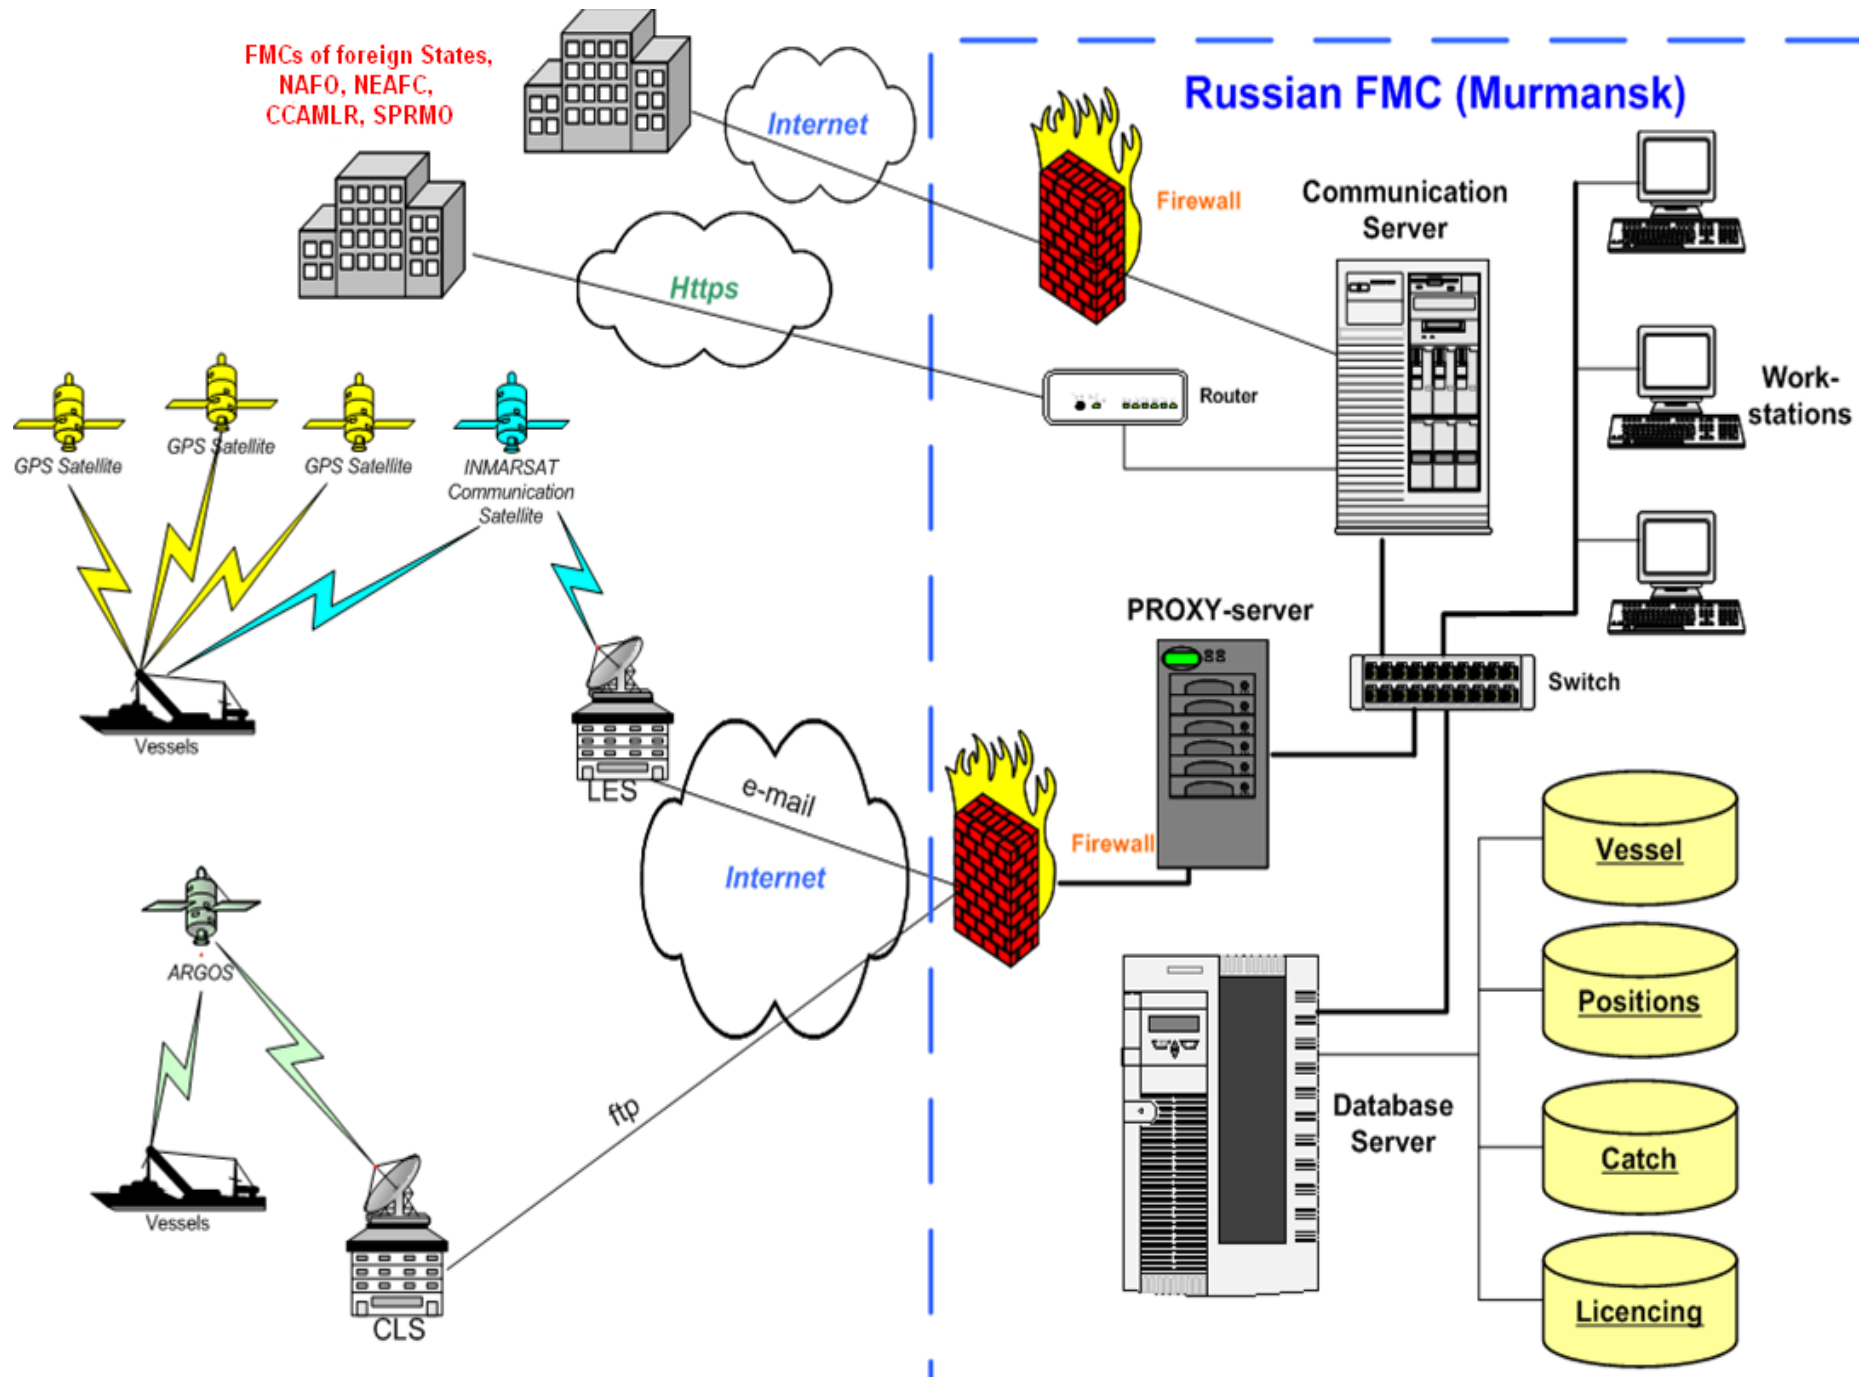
FMCs of foreign States, NAFO, NEAFC, CCAMLR, SPRMO

Internet

Russian FMC (Murmansk)

Firewall

Communication Server

Https

Router

Work-stations

GPS Satellite

GPS Satellite

GPS Satellite

INMARSAT Communication Satellite

PROXY-server

Switch

Vessels

LES

e-mail

Internet

Firewall

Vessel

ARGOS

Positions

Database Server

ftp

Catch

Vessels

CLS

Licencing